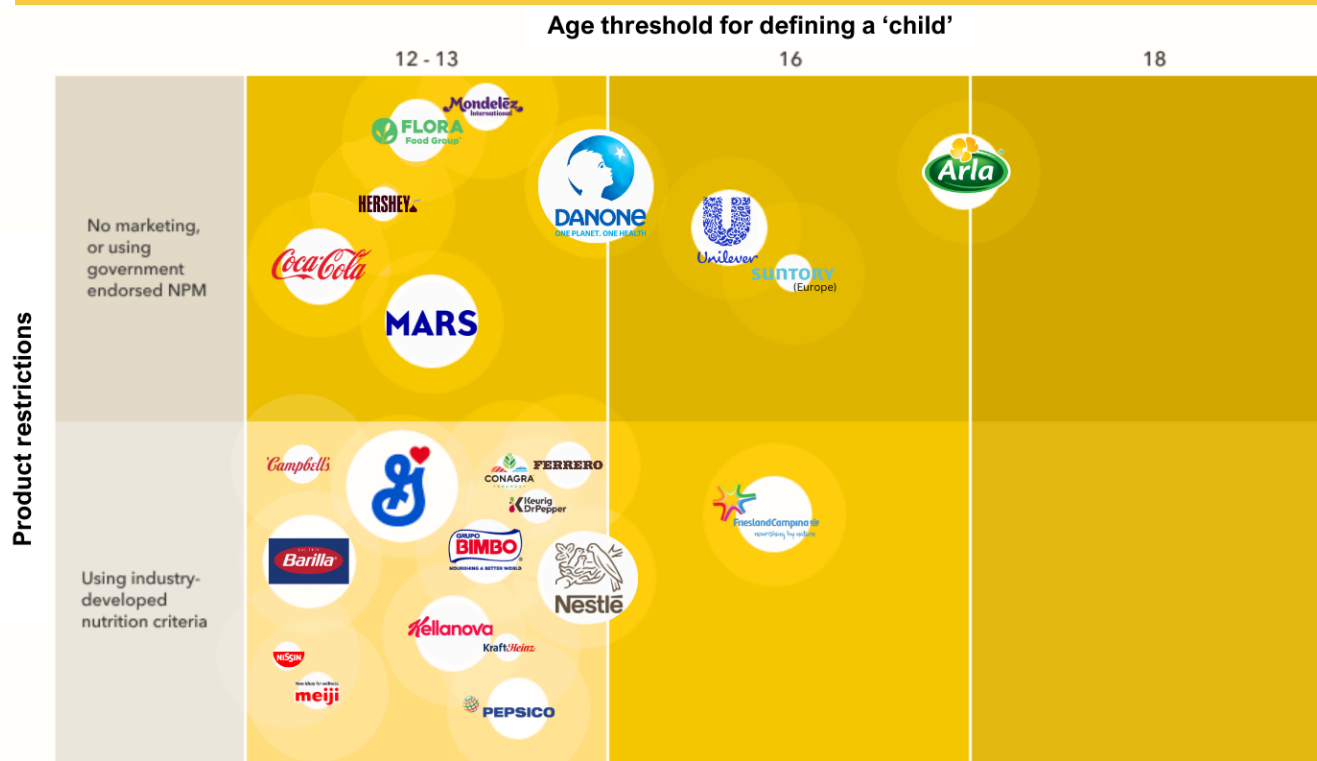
Age threshold for defining a 'child'

| | 12 - 13 | 16 | 18 |
|---|---|---|---|
| No marketing, or using government endorsed NPM | Mondelez International, FLORA Food Group, HERSHEY, DANONE ONE PLANET. ONE HEALTH, Coca-Cola, MARS | Unilever, SUNTORY (Europe) | Arla |
| Using industry-developed nutrition criteria | Campbell's, G, CONAGRA, FERRERO, Keurig DrPepper, Barilla, GRUPO BIMBO NOURISHING A BETTER WORLD, Nestlé, Kellanova, KraftHeinz, NISSIN, meiji, PEPSICO | FrieslandCampina nourishing by nature | |

Product restrictions